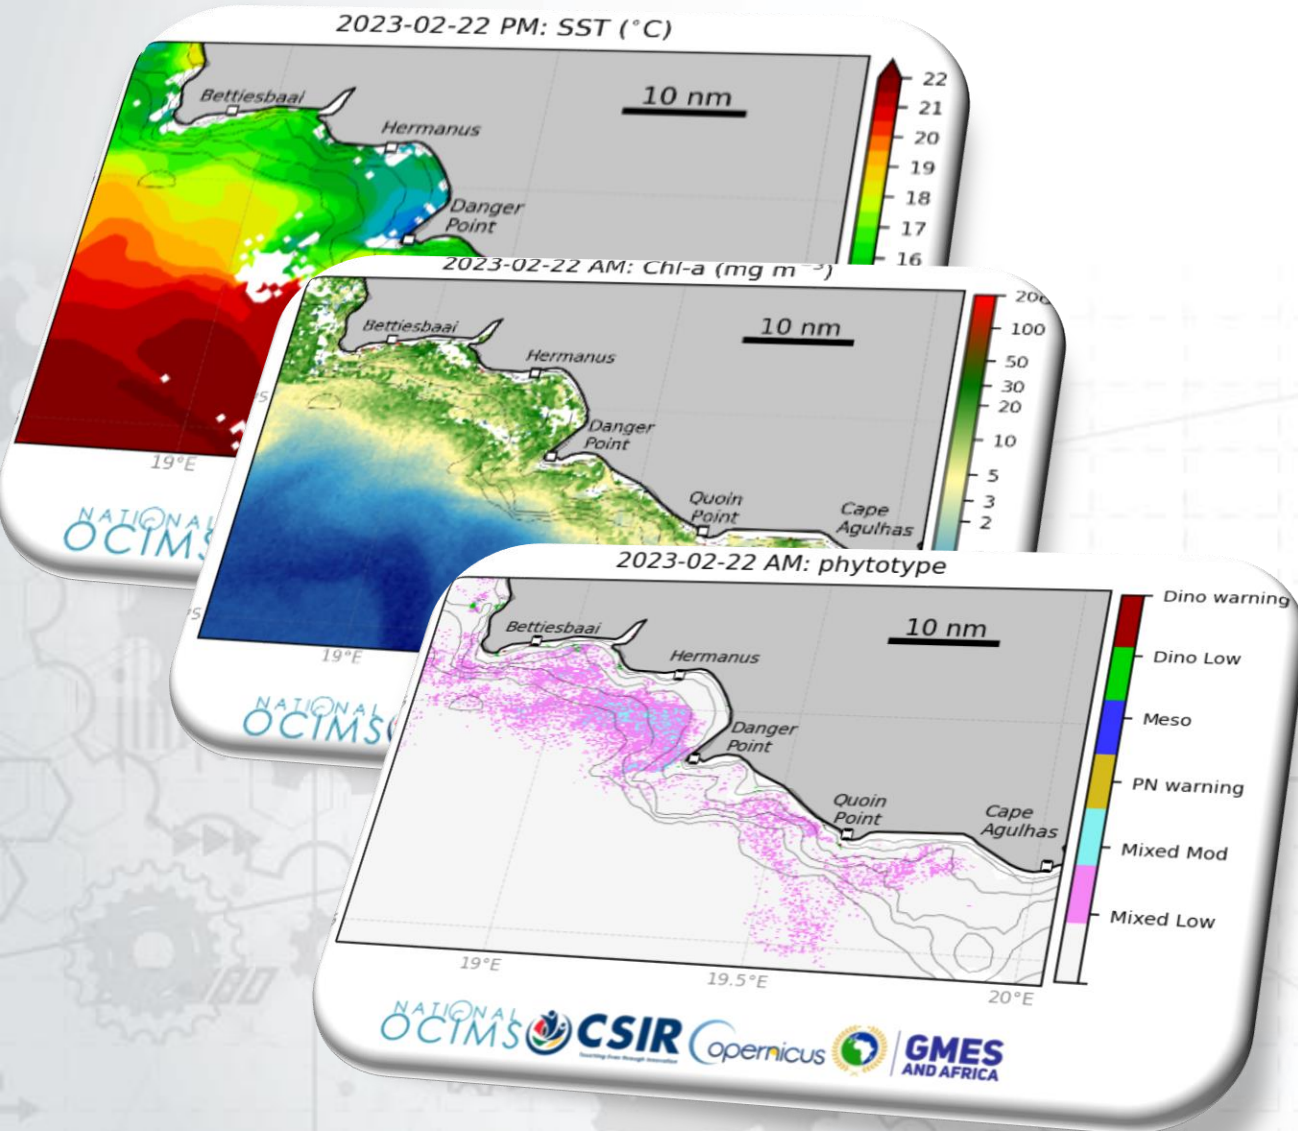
2023-02-22 PM: SST (°C)

10 nm

Bettiesbaai
Hermanus
Danger Point

22
21
20
19
18
17
16

19°E

NATIONAL OCIMS

2023-02-22 AM: Chl-a (mg m$^{-3}$)

10 nm

Bettiesbaai
Hermanus
Danger Point
Quoin Point
Cape Agulhas

200
100
50
30
20
10
5
3
2

19°E

NATIONAL OCIMS

2023-02-22 AM: phytotype

10 nm

Bettiesbaai
Hermanus
Danger Point
Quoin Point
Cape Agulhas

Dino warning
Dino Low
Meso
PN warning
Mixed Mod
Mixed Low

19°E
19.5°E
20°E

NATIONAL OCIMS CSIR Touching lives through innovation Copernicus GMES AND AFRICA